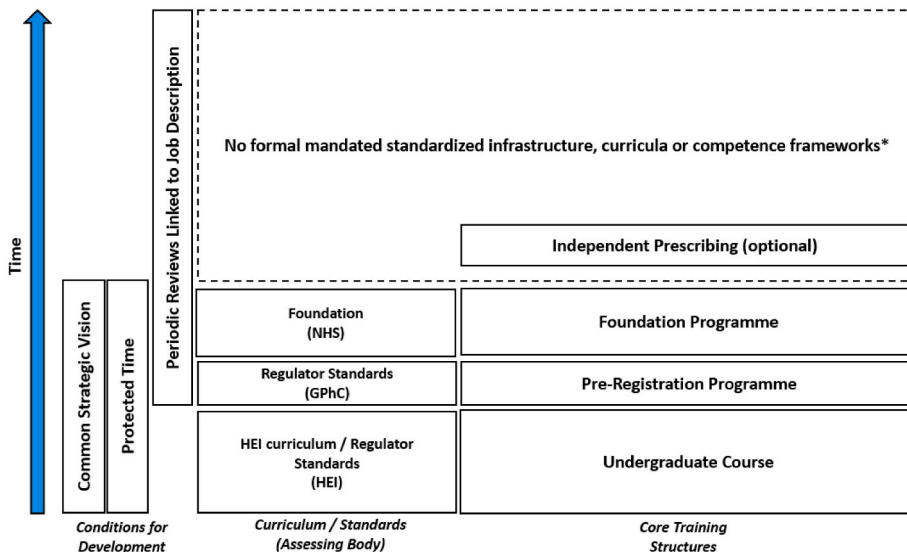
Time

Common Strategic Vision

Protected Time

Periodic Reviews Linked to Job Description

No formal mandated standardized infrastructure, curricula or competence frameworks*

Independent Prescribing (optional)

Foundation (NHS)

Foundation Programme

Regulator Standards (GPhC)

Pre-Registration Programme

HEI curriculum / Regulator Standards (HEI)

Undergraduate Course

Conditions for Development

Curriculum / Standards (Assessing Body)

Core Training Structures